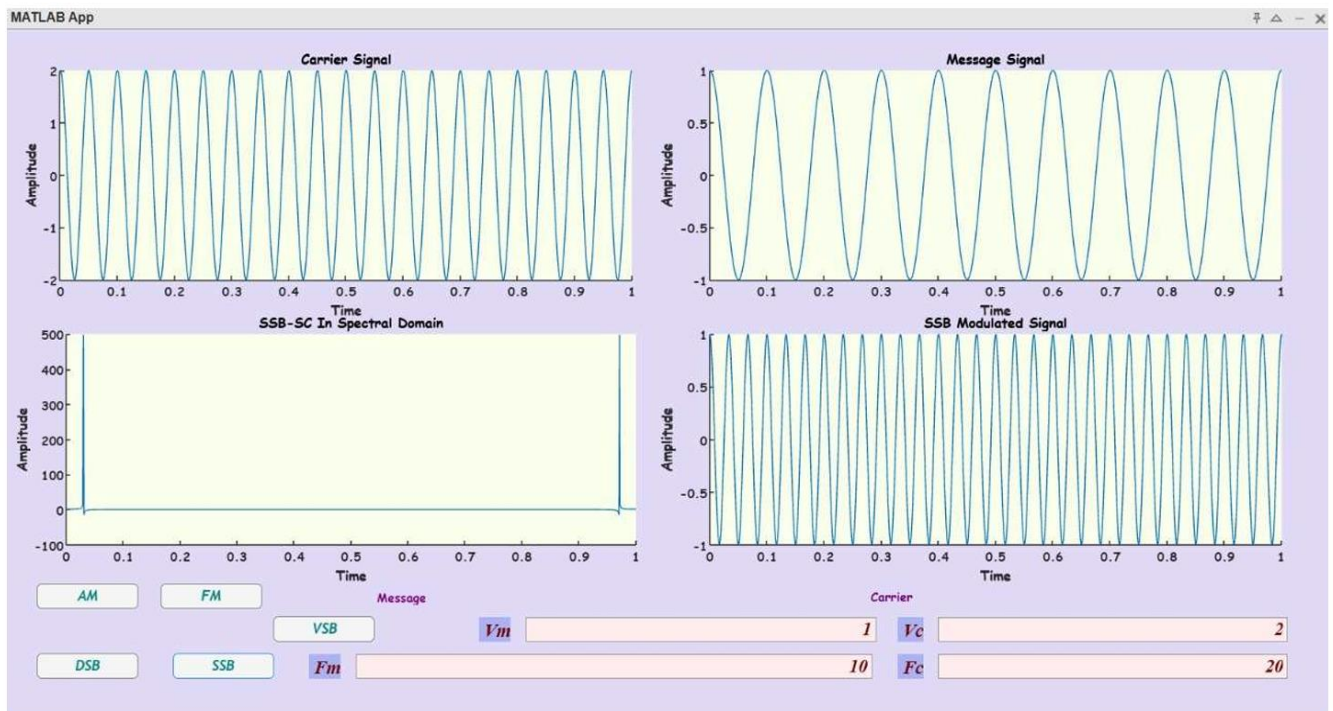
MATLAB App

Carrier Signal

Amplitude

2
1
0
-1
-2
0 0.1 0.2 0.3 0.4 0.5 0.6 0.7 0.8 0.9 1
Time

Message Signal

Amplitude

1
0.5
0
-0.5
-1
0 0.1 0.2 0.3 0.4 0.5 0.6 0.7 0.8 0.9 1
Time

SSB-SC In Spectral Domain

Amplitude

500
400
300
200
100
0
-100
0 0.1 0.2 0.3 0.4 0.5 0.6 0.7 0.8 0.9 1
Time

SSB Modulated Signal

Amplitude

1
0.5
0
-0.5
-1
0 0.1 0.2 0.3 0.4 0.5 0.6 0.7 0.8 0.9 1
Time

AM FM Message Carrier

VSB Vm 1 Vc 2

DSB SSB Fm 10 Fc 20